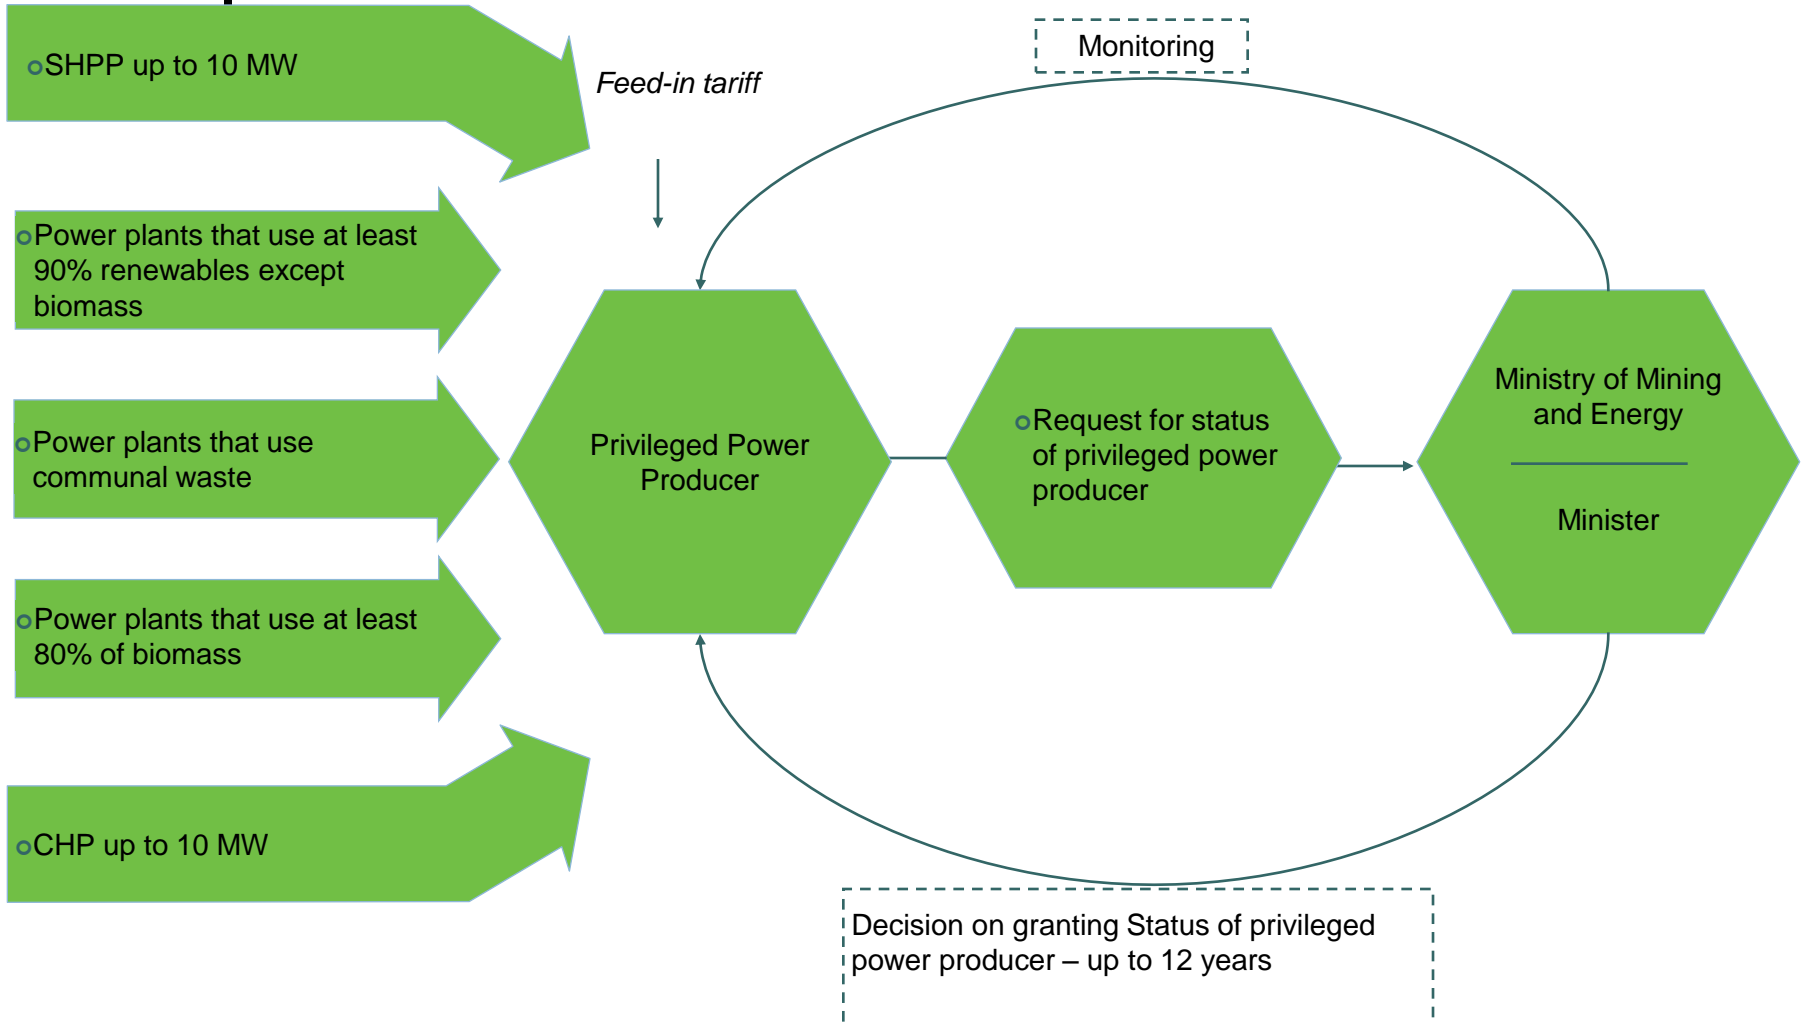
SHPP up to 10 MW

Power plants that use at least 90% renewables except biomass

Power plants that use communal waste

Power plants that use at least 80% of biomass

CHP up to 10 MW

Feed-in tariff

Monitoring

Privileged Power Producer

Request for status of privileged power producer

Ministry of Mining and Energy

Minister

Decision on granting Status of privileged power producer – up to 12 years